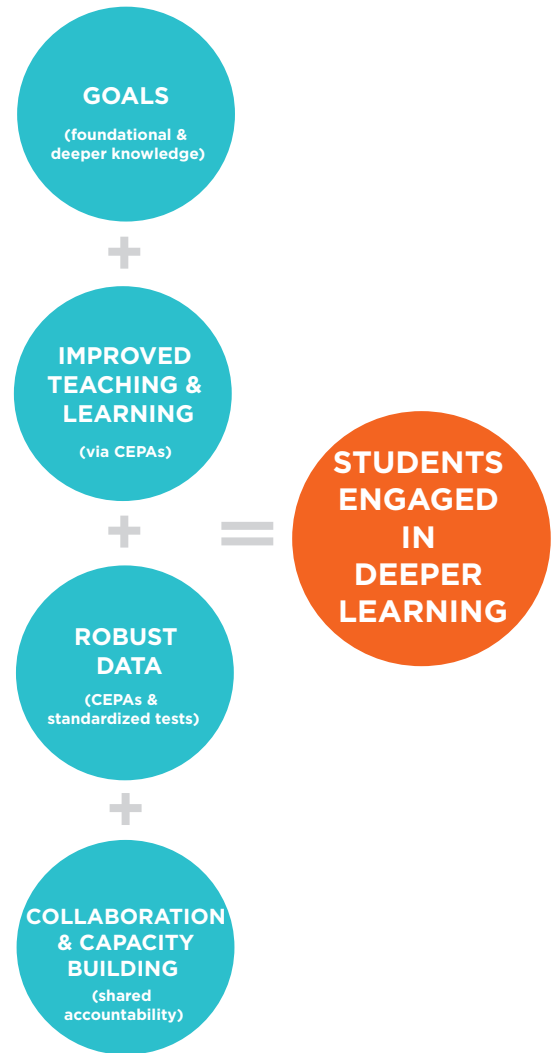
GOALS

(foundational & deeper knowledge)

+

IMPROVED TEACHING & LEARNING

(via CEPAs)

+

ROBUST DATA

(CEPAs & standardized tests)

+

COLLABORATION & CAPACITY BUILDING

(shared accountability)

=

STUDENTS ENGAGED IN DEEPER LEARNING